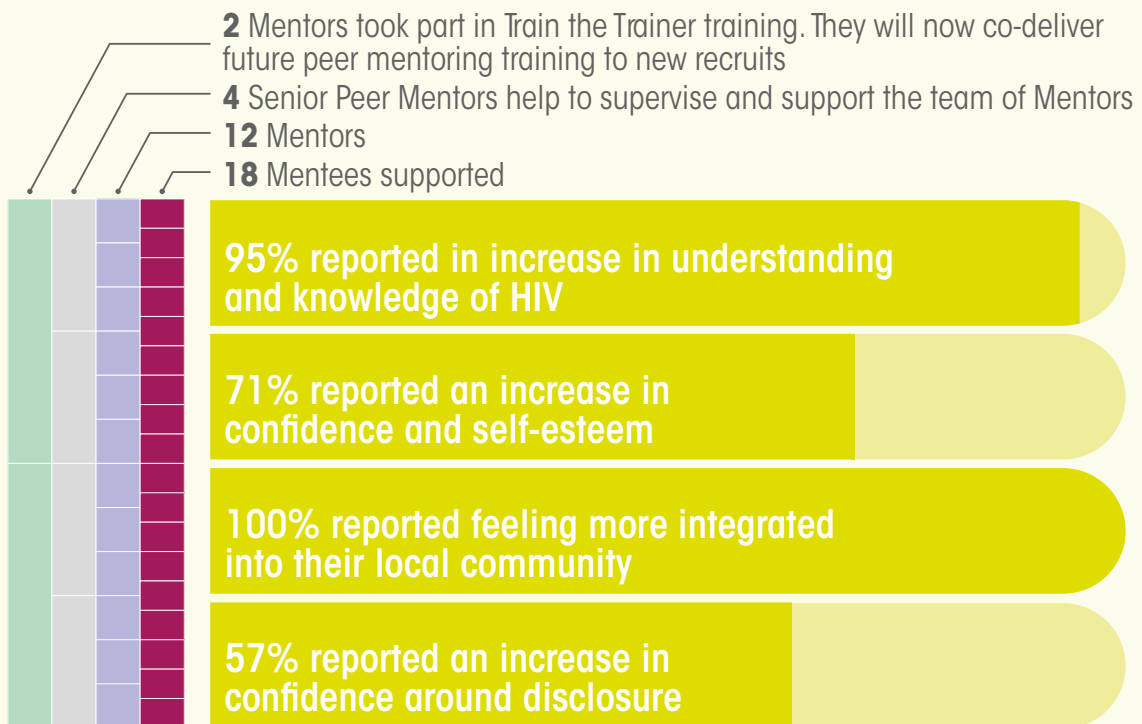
**2** Mentors took part in Train the Trainer training. They will now co-deliver future peer mentoring training to new recruits

**4** Senior Peer Mentors help to supervise and support the team of Mentors

**12** Mentors

**18** Mentees supported

95% reported in increase in understanding and knowledge of HIV

71% reported an increase in confidence and self-esteem

100% reported feeling more integrated into their local community

57% reported an increase in confidence around disclosure